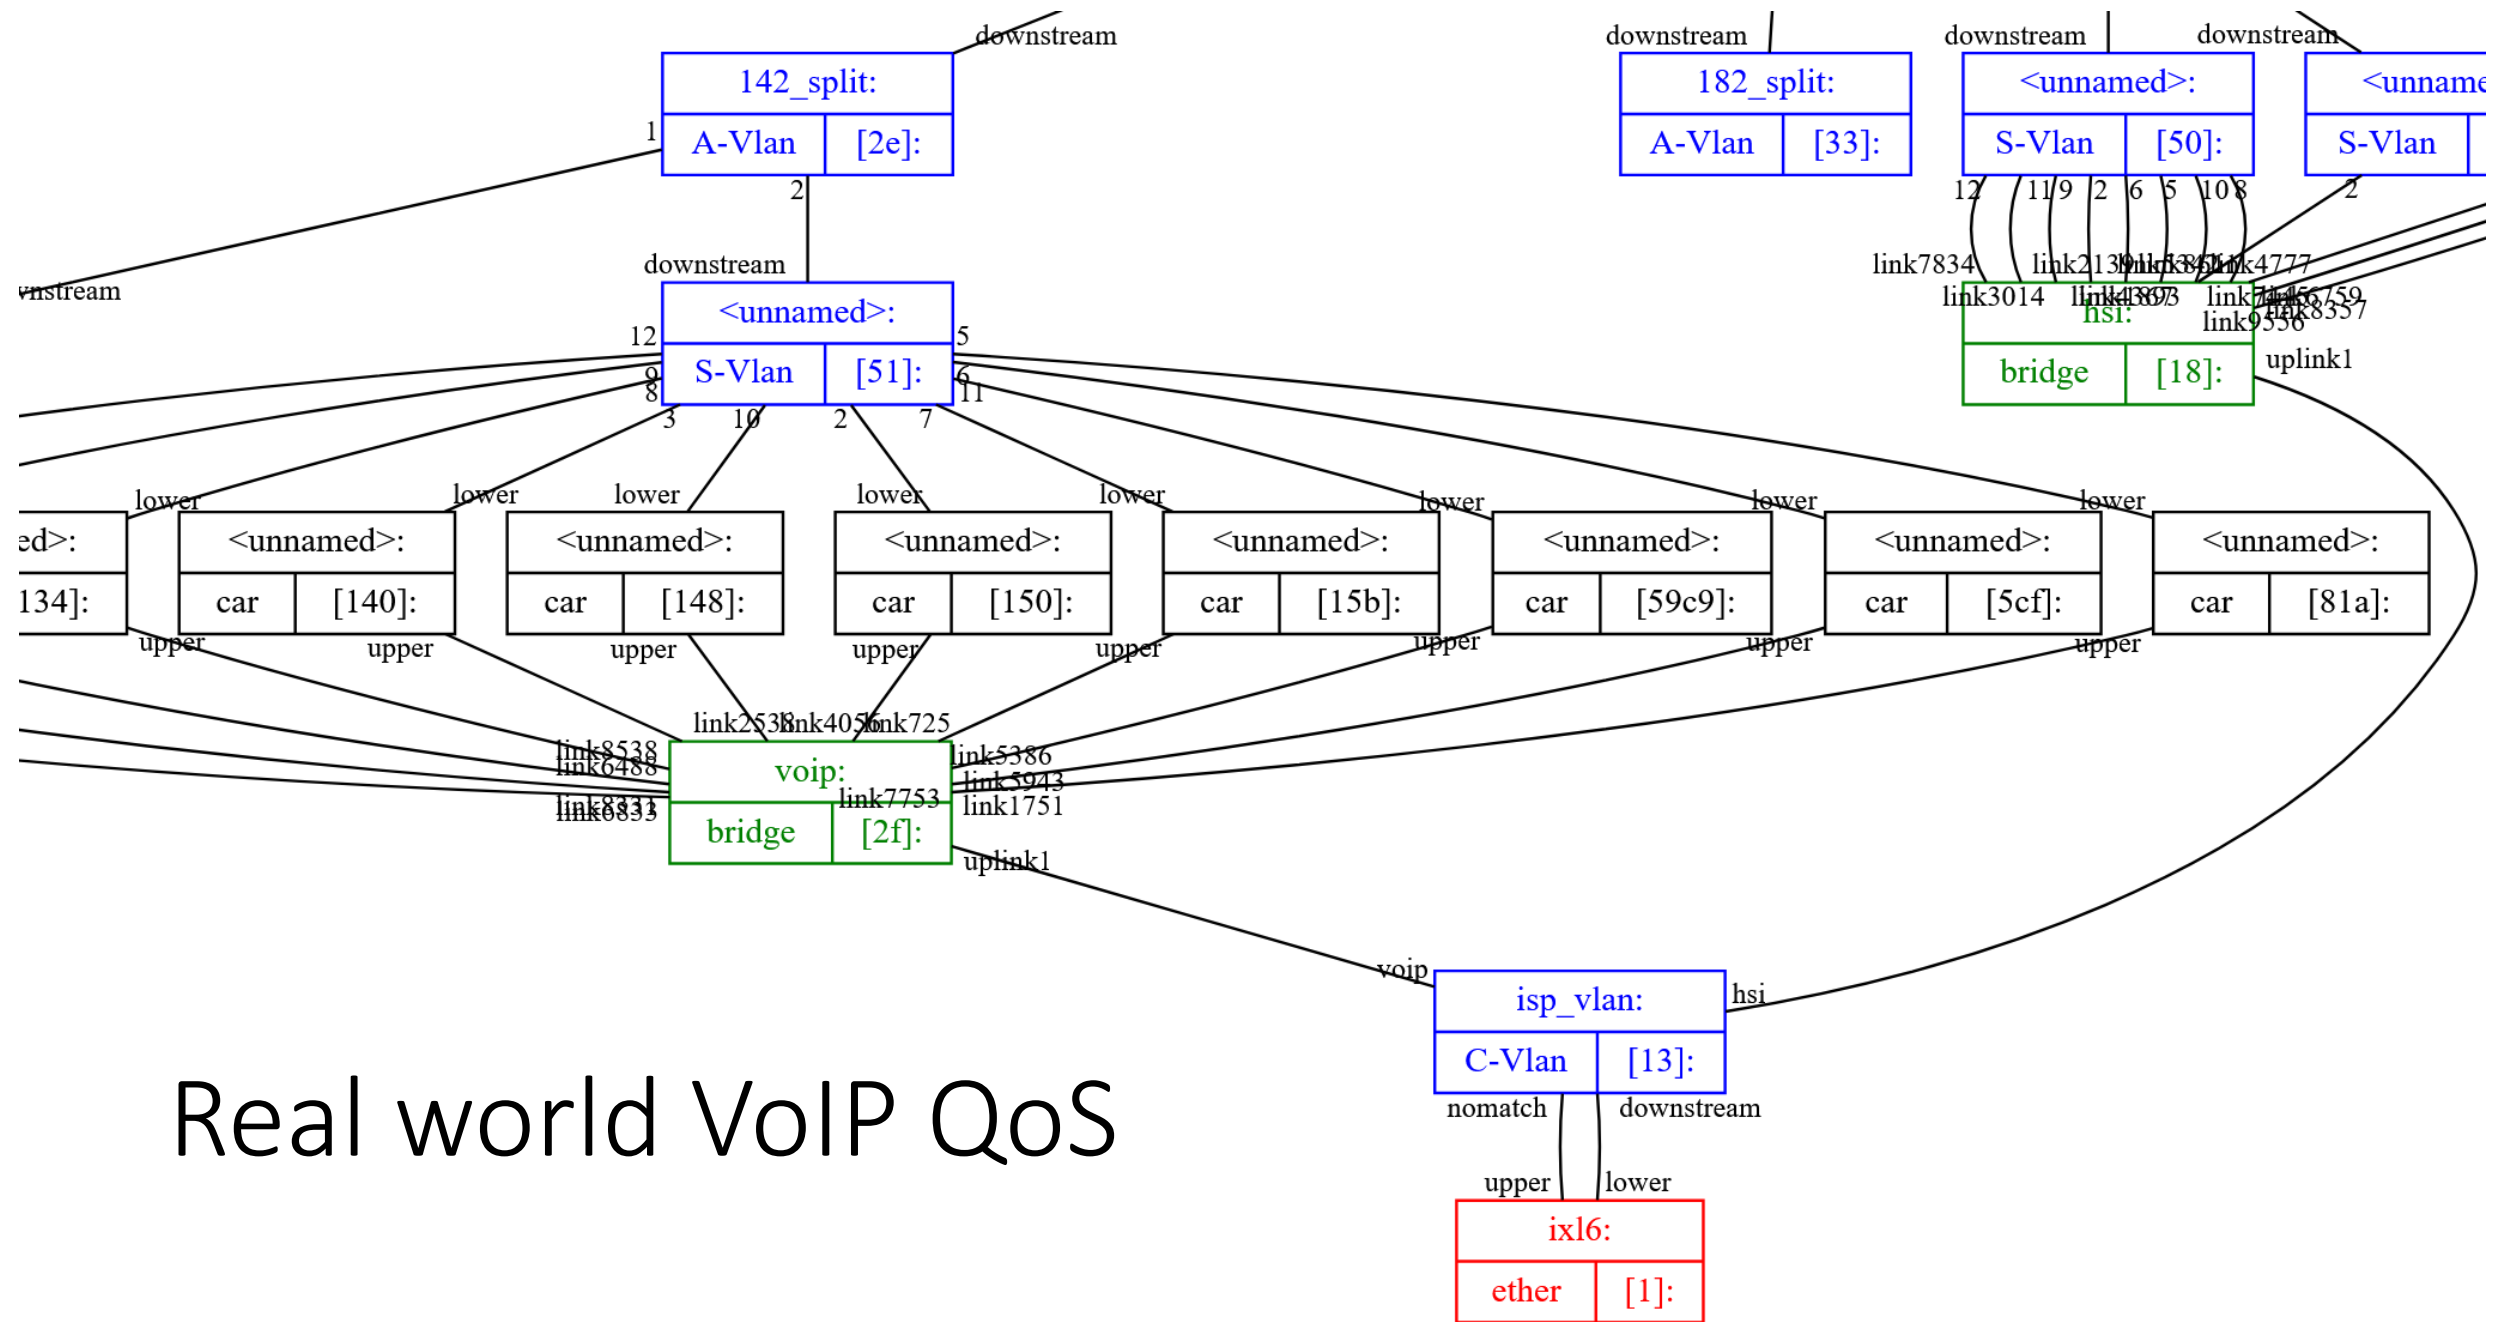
downstream
142_split:
1
A-Vlan [2e]:
2
downstream
<unnamed>:
12
5
S-Vlan [51]:
9
8
6
11
3 10 2 7
wnstream

downstream
182_split:
A-Vlan [33]:

downstream
<unnamed>:
S-Vlan [50]:
12 11 9 2 6 5 10 8
link7834
link3014
link2139
link4393
link3673
link5840
link4777
link7446
link6759
link8357
link9556
hsi:
bridge [18]:
uplink1

downstream
<unname
S-Vlan
2

lower
ed>:
134]:
upper

lower
<unnamed>:
car [140]:
upper

lower
<unnamed>:
car [148]:
upper

lower
<unnamed>:
car [150]:
upper

lower
<unnamed>:
car [15b]:
upper

lower
<unnamed>:
car [59c9]:
upper

lower
<unnamed>:
car [5cf]:
upper

lower
<unnamed>:
car [81a]:
upper

link2538
link4056
link725
link8538
link6488
link8331
link6833
link5386
link5943
link1751
link7753
voip:
bridge [2f]:
uplink1

voip
isp_vlan:
hsi
C-Vlan [13]:
nomatch
downstream
upper
lower
ixl6:
ether [1]:

Real world VoIP QoS